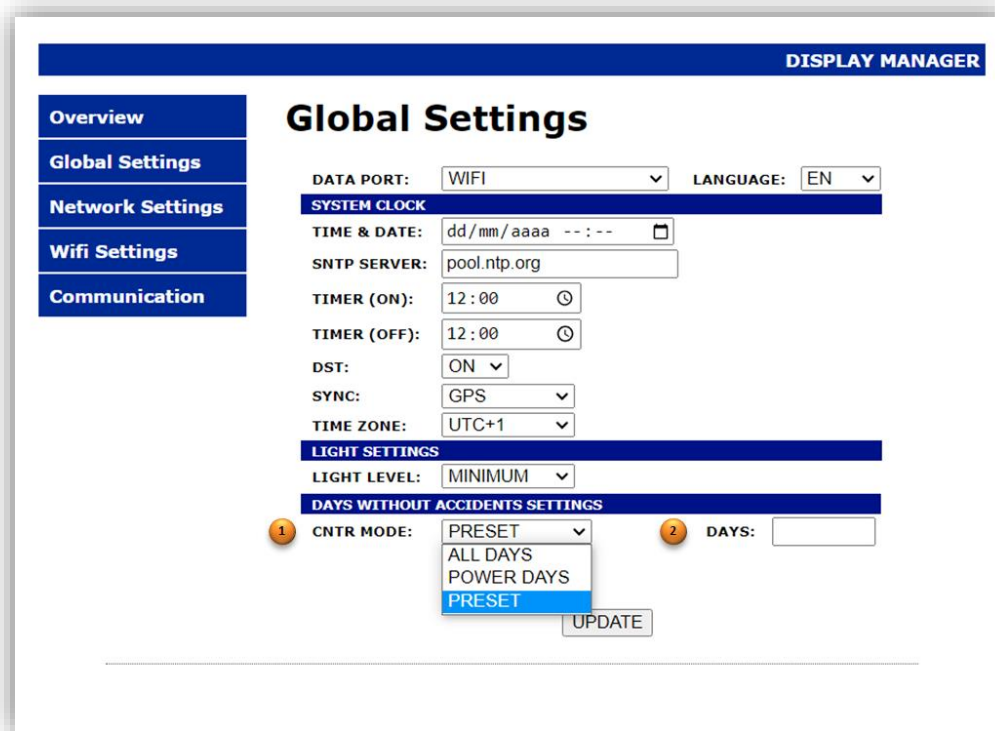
DISPLAY MANAGER

Overview
Global Settings
Network Settings
Wifi Settings
Communication

Global Settings

DATA PORT: WIFI LANGUAGE: EN
SYSTEM CLOCK
TIME & DATE: dd/mm/aaaa --:--
SNTP SERVER: pool.ntp.org
TIMER (ON): 12:00
TIMER (OFF): 12:00
DST: ON
SYNC: GPS
TIME ZONE: UTC+1
LIGHT SETTINGS
LIGHT LEVEL: MINIMUM
DAYS WITHOUT ACCIDENTS SETTINGS
1 CNTR MODE: PRESET 2 DAYS:
ALL DAYS
POWER DAYS
PRESET
UPDATE